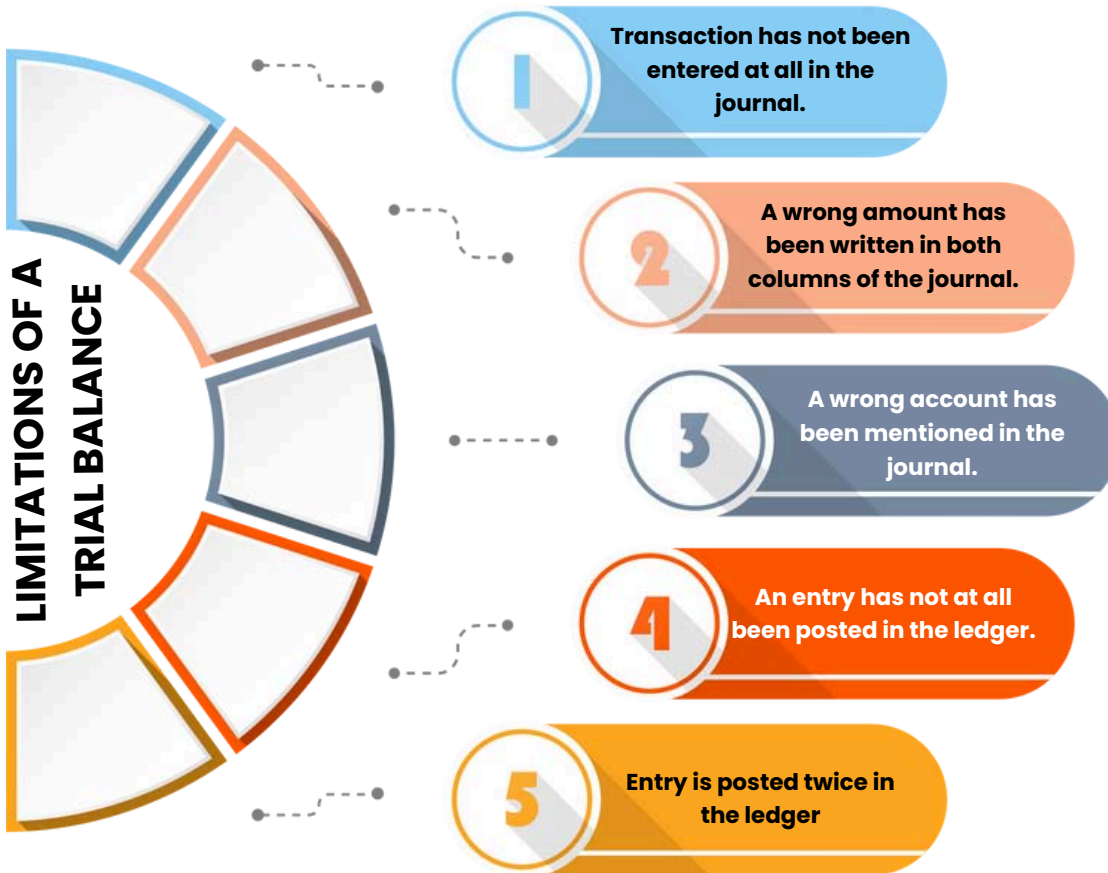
LIMITATIONS OF A TRIAL BALANCE

1 Transaction has not been entered at all in the journal.

2 A wrong amount has been written in both columns of the journal.

3 A wrong account has been mentioned in the journal.

4 An entry has not at all been posted in the ledger.

5 Entry is posted twice in the ledger